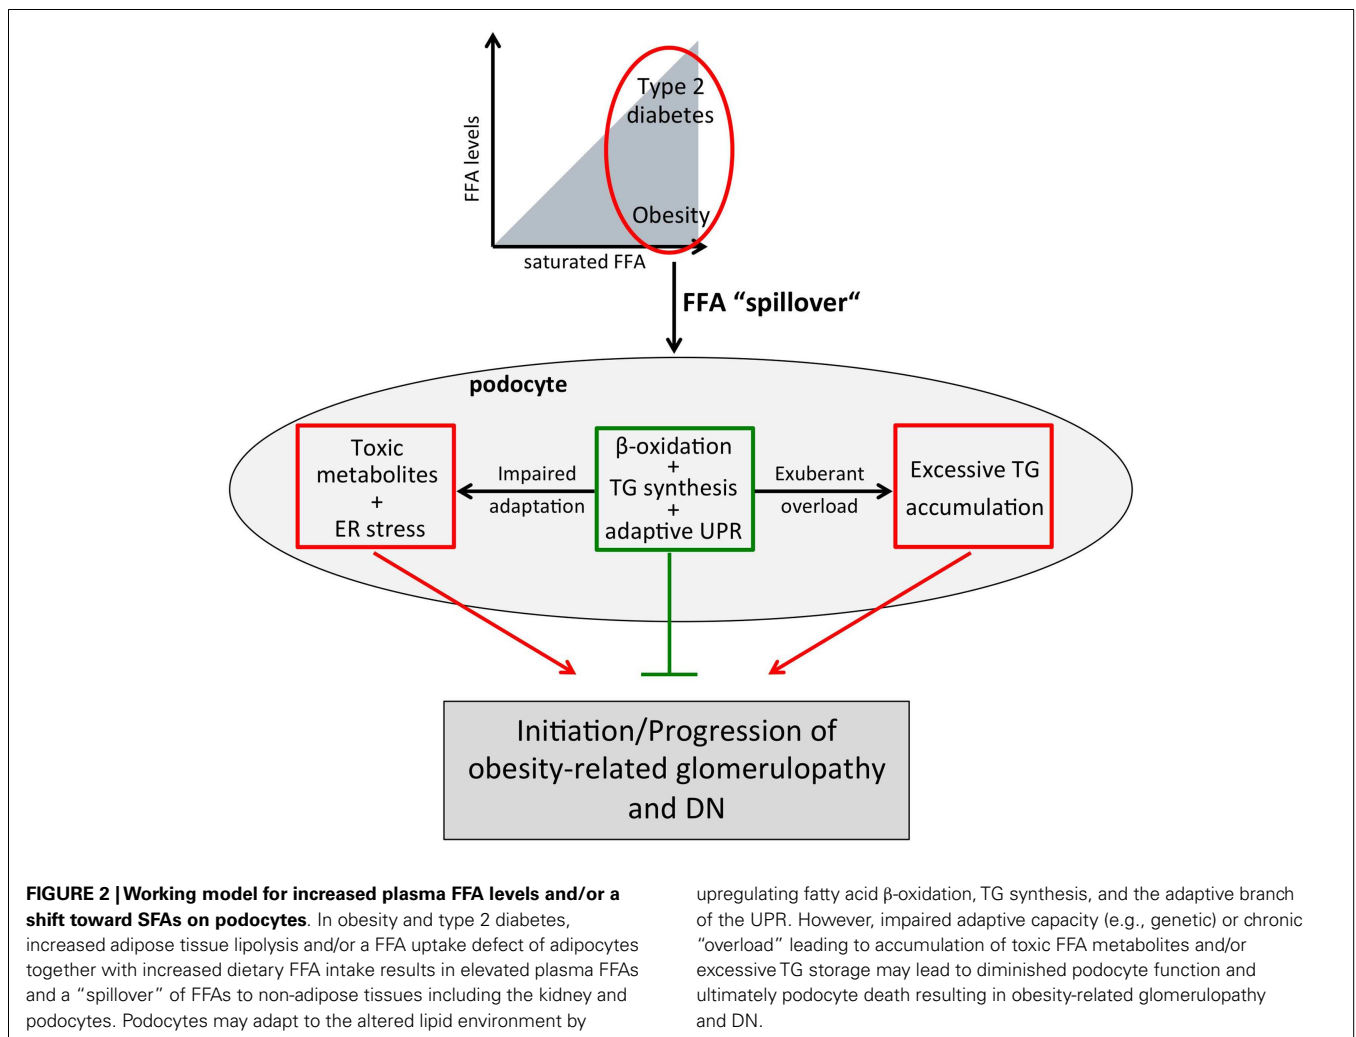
FFA levels

Type 2 diabetes

Obesity

saturated FFA

FFA “spillover“

podocyte

Toxic metabolites + ER stress

Impaired adaptation

β-oxidation + TG synthesis + adaptive UPR

Exuberant overload

Excessive TG accumulation

Initiation/Progression of obesity-related glomerulopathy and DN

**FIGURE 2 | Working model for increased plasma FFA levels and/or a shift toward SFAs on podocytes**. In obesity and type 2 diabetes, increased adipose tissue lipolysis and/or a FFA uptake defect of adipocytes together with increased dietary FFA intake results in elevated plasma FFAs and a “spillover” of FFAs to non-adipose tissues including the kidney and podocytes. Podocytes may adapt to the altered lipid environment by upregulating fatty acid β-oxidation, TG synthesis, and the adaptive branch of the UPR. However, impaired adaptive capacity (e.g., genetic) or chronic “overload” leading to accumulation of toxic FFA metabolites and/or excessive TG storage may lead to diminished podocyte function and ultimately podocyte death resulting in obesity-related glomerulopathy and DN.